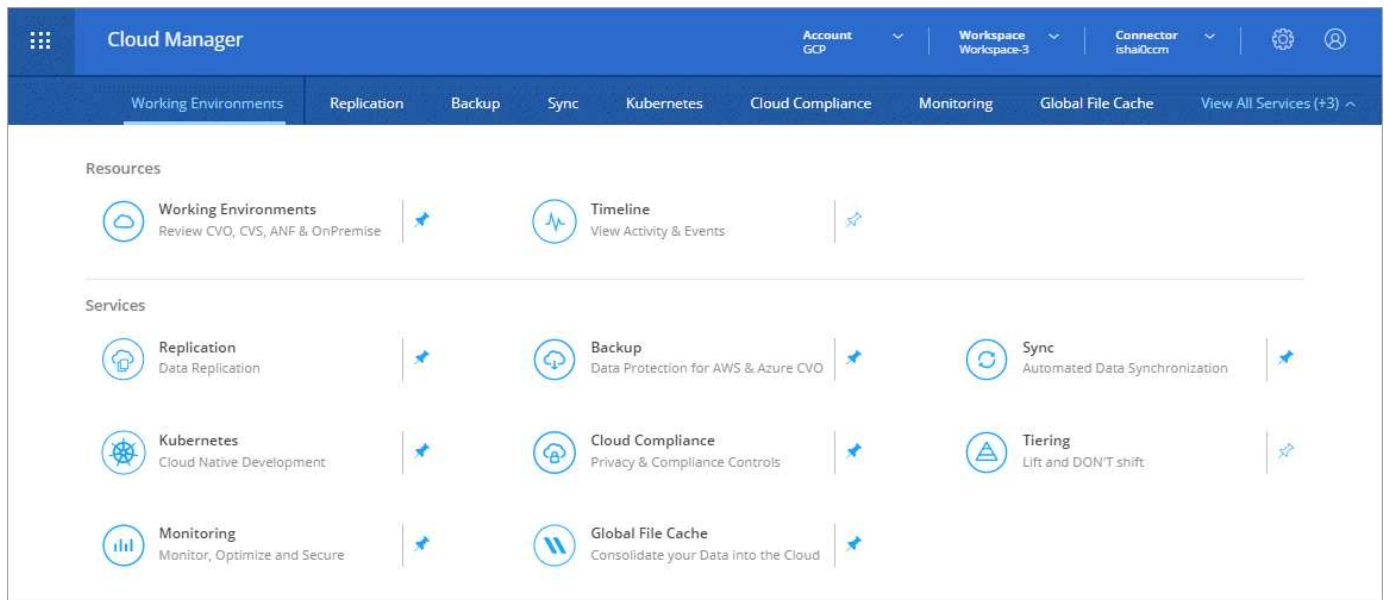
Cloud Manager

Account
GCP

Workspace
Workspace-3

Connector
ishai0ccm

Working Environments Replication Backup Sync Kubernetes Cloud Compliance Monitoring Global File Cache View All Services (+3)

Resources

Working Environments
Review CVO, CVS, ANF & OnPremise

Timeline
View Activity & Events

Services

Replication
Data Replication

Backup
Data Protection for AWS & Azure CVO

Sync
Automated Data Synchronization

Kubernetes
Cloud Native Development

Cloud Compliance
Privacy & Compliance Controls

Tiering
Lift and DON'T shift

Monitoring
Monitor, Optimize and Secure

Global File Cache
Consolidate your Data into the Cloud